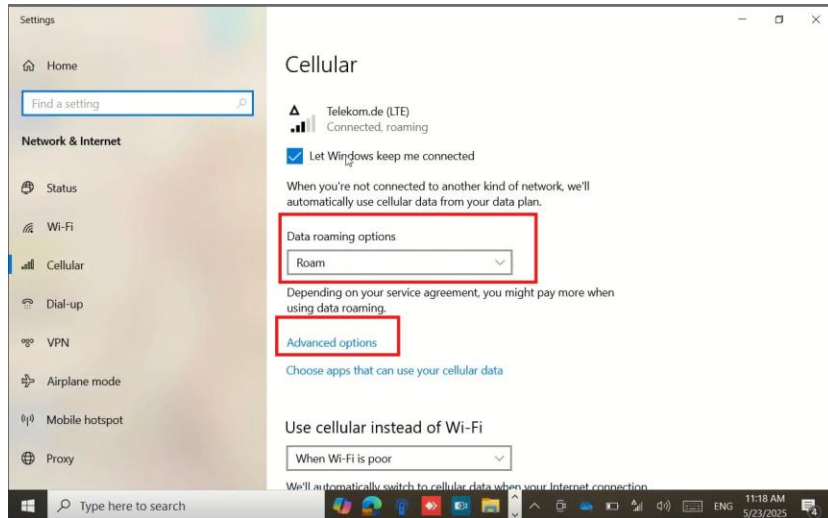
Settings

Home

Find a setting

Network & Internet

Status

Wi-Fi

Cellular

Dial-up

VPN

Airplane mode

Mobile hotspot

Proxy

Cellular

Telekom.de (LTE)
Connected, roaming

Let Windows keep me connected

When you're not connected to another kind of network, we'll automatically use cellular data from your data plan.

Data roaming options

Roam

Depending on your service agreement, you might pay more when using data roaming.

Advanced options

Choose apps that can use your cellular data

Use cellular instead of Wi-Fi

When Wi-Fi is poor

We'll automatically switch to cellular data when your Internet connection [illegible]

Type here to search

ENG

11:18 AM
5/23/2025

4